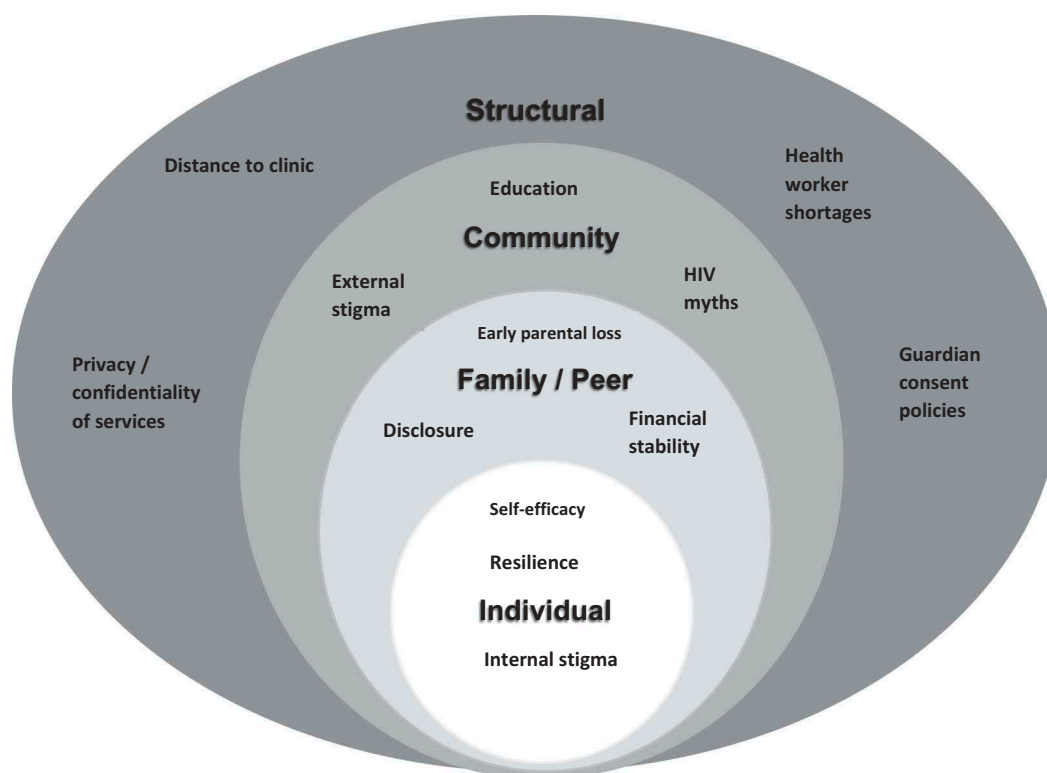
Structural

Distance to clinic

Health worker shortages

Education

Community

External stigma

HIV myths

Early parental loss

Privacy / confidentiality of services

Family / Peer

Guardian consent policies

Disclosure

Financial stability

Self-efficacy

Resilience

Individual

Internal stigma